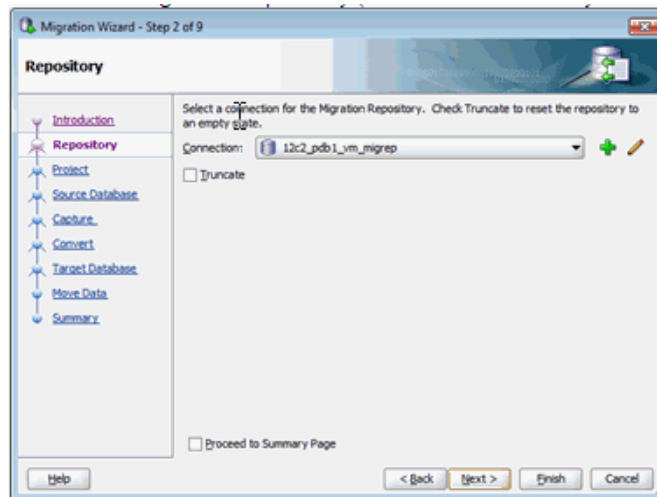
Migration Wizard - Step 2 of 9

Repository

Introduction
Repository
Project
Source Database
Capture
Convert
Target Database
Move Data
Summary

Select a connection for the Migration Repository. Check Truncate to reset the repository to an empty state.

Connection: 12c2_pdb1_vm_migrep

Truncate

Proceed to Summary Page

Help

< Back
Next >
Finish
Cancel